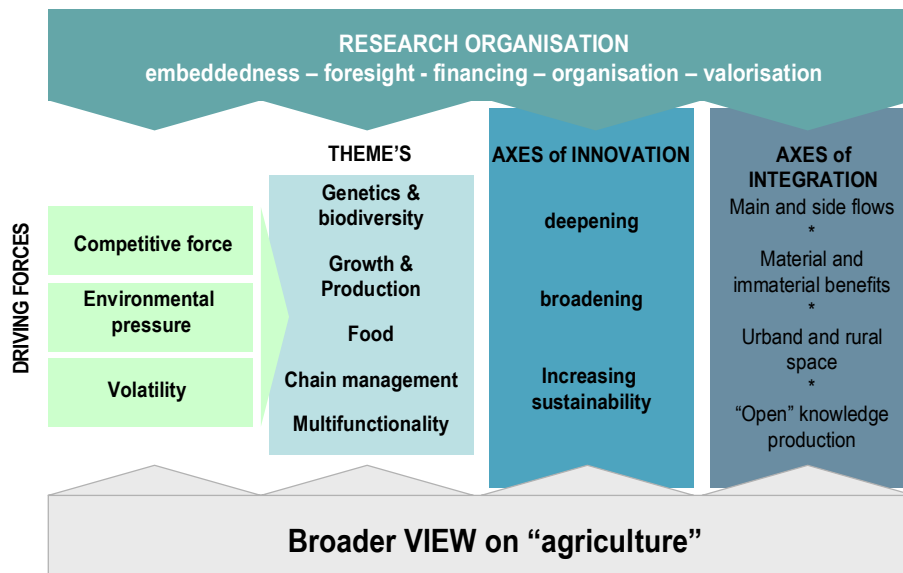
RESEARCH ORGANISATION
embeddedness – foresight - financing – organisation – valorisation

DRIVING FORCES

Competitive force

Environmental pressure

Volatility

THEME'S

Genetics & biodiversity

Growth & Production

Food

Chain management

Multifunctionality

AXES of INNOVATION

deepening

broadening

Increasing sustainability

AXES of INTEGRATION

Main and side flows
*
Material and immaterial benefits
*
Urband and rural space
*
"Open" knowledge production

Broader VIEW on "agriculture"